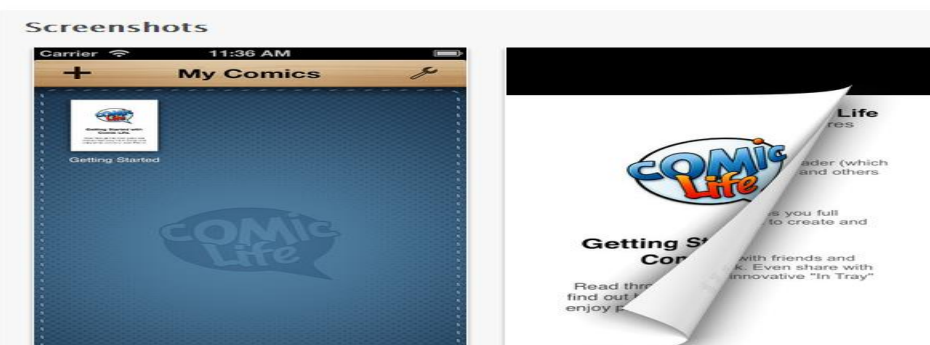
Screenshots

Carrier 11:36 AM

+ My Comics

Getting Started with Comic Life

Getting Started

COMIC Life

COMIC Life

Getting St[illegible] Co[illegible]

Read thr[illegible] find out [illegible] enjoy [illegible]

Life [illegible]res

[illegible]ader (which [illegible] and others

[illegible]s you full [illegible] to create and

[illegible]with friends and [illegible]k. Even share with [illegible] innovative "In Tray"